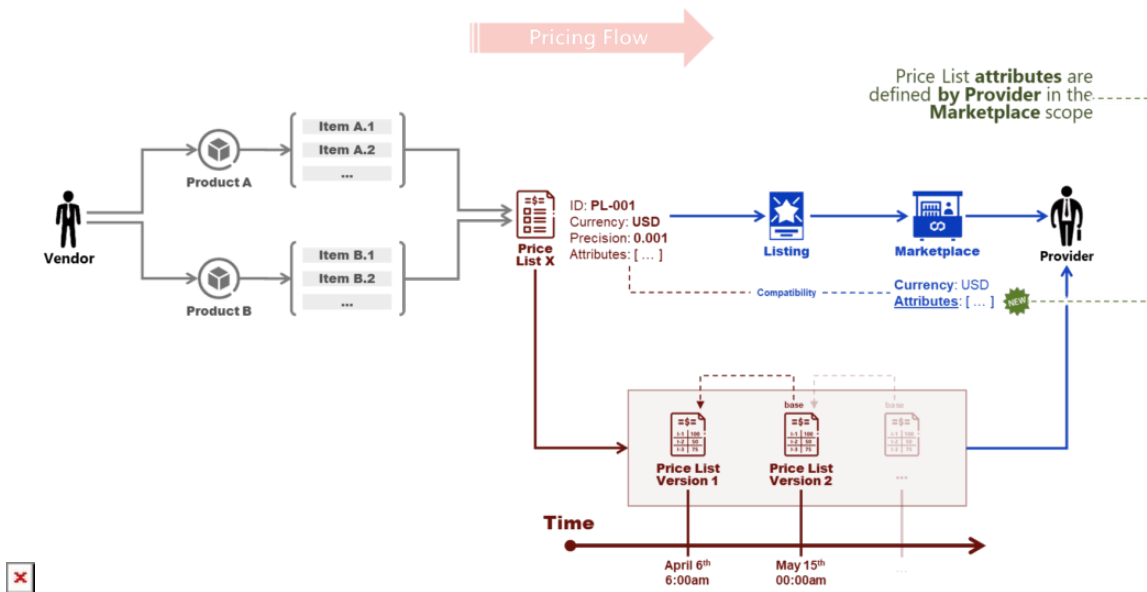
Pricing Flow

Price List **attributes** are defined **by Provider** in the **Marketplace** scope

Vendor

Product A

Item A.1
Item A.2
...

Product B

Item B.1
Item B.2
...

=$=

Price List X

ID: **PL-001**
Currency: **USD**
Precision: **0.001**
Attributes: [ … ]

Listing

Marketplace

Provider

Compatibility

Currency: USD
Attributes: [ … ]

NEW

base

base

=$=

Price List Version 1

=$=

Price List Version 2

=$=

...

Time

April 6$^{th}$ 6:00am

May 15$^{th}$ 00:00am

...